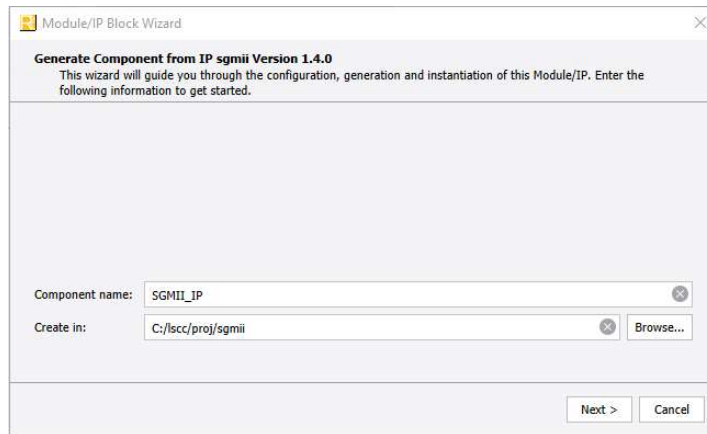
Module/IP Block Wizard

Generate Component from IP sgmii Version 1.4.0
This wizard will guide you through the configuration, generation and instantiation of this Module/IP. Enter the following information to get started.

Component name: SGMII_IP

Create in: C:/lscc/proj/sgmii

Browse...

Next >

Cancel